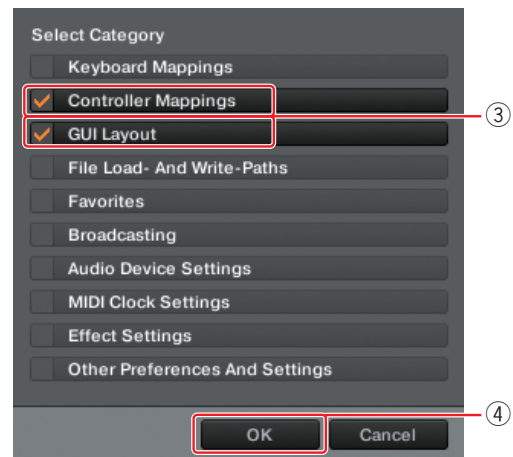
Select Category

Keyboard Mappings

Controller Mappings

GUI Layout

File Load- And Write-Paths

Favorites

Broadcasting

Audio Device Settings

MIDI Clock Settings

Effect Settings

Other Preferences And Settings

OK

Cancel

③

④